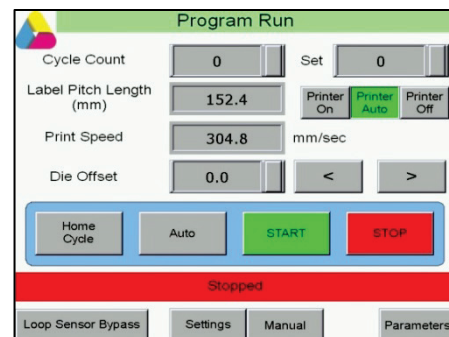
Program Run

Cycle Count
0
Set
0

Label Pitch Length (mm)
152.4
Printer On
Printer Auto
Printer Off

Print Speed
304.8
mm/sec

Die Offset
0.0
<
>

Home Cycle
Auto
START
STOP

Stopped

Loop Sensor Bypass
Settings
Manual
Parameters